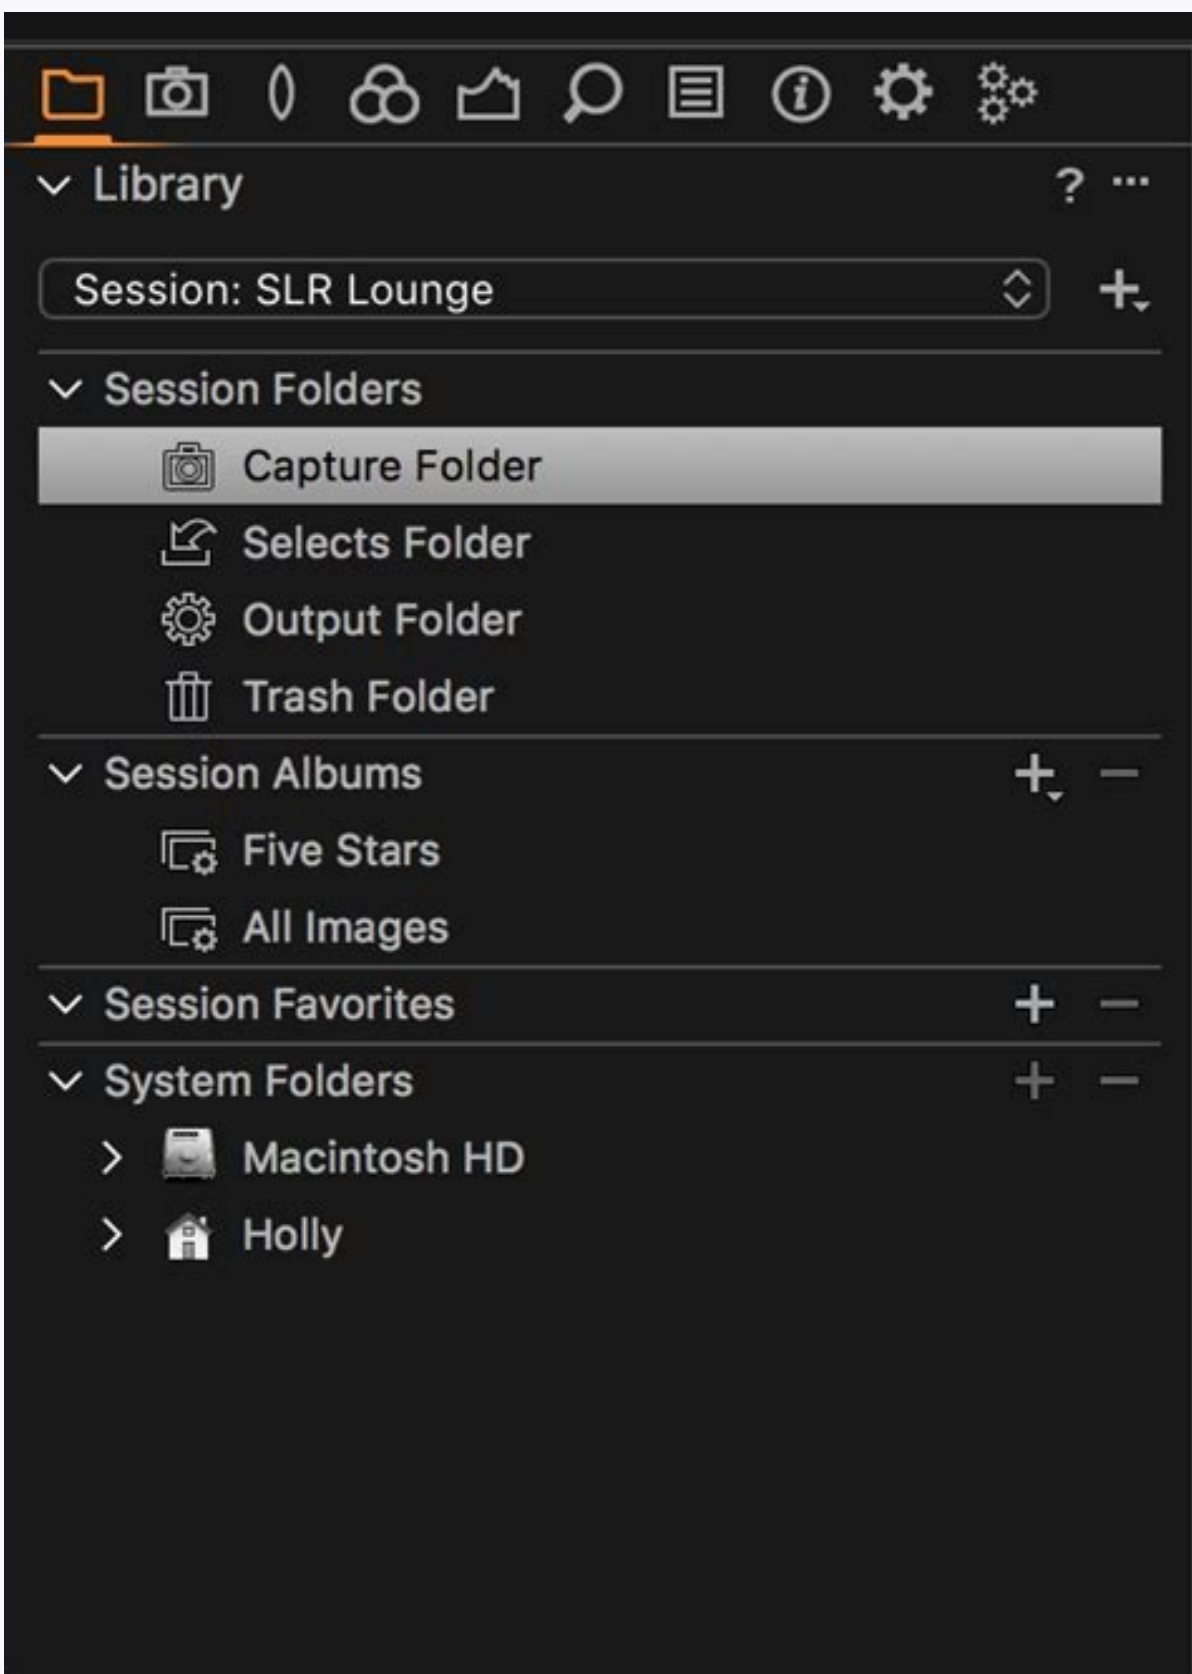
Library ? ···

Session: SLR Lounge

Session Folders
Capture Folder
Selects Folder
Output Folder
Trash Folder

Session Albums + −
Five Stars
All Images

Session Favorites + −

System Folders + −
Macintosh HD
Holly